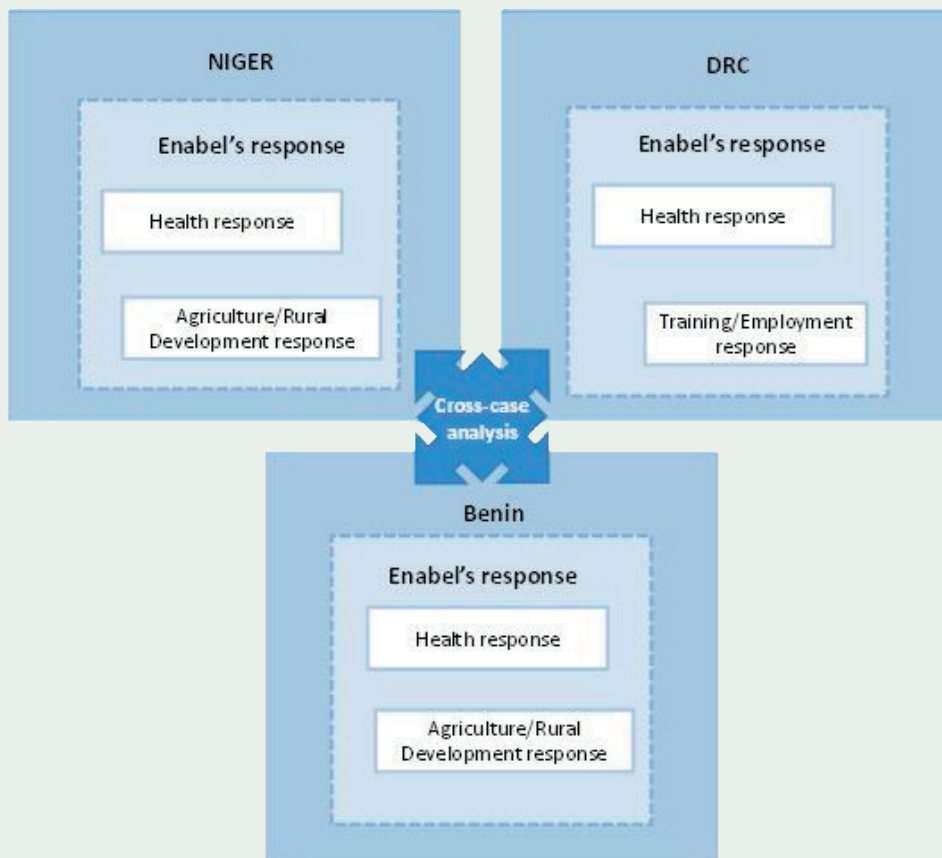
NIGER

Enabel's response

Health response

Agriculture/Rural Development response

DRC

Enabel's response

Health response

Training/Employment response

Cross-case analysis

Benin

Enabel's response

Health response

Agriculture/Rural Development response